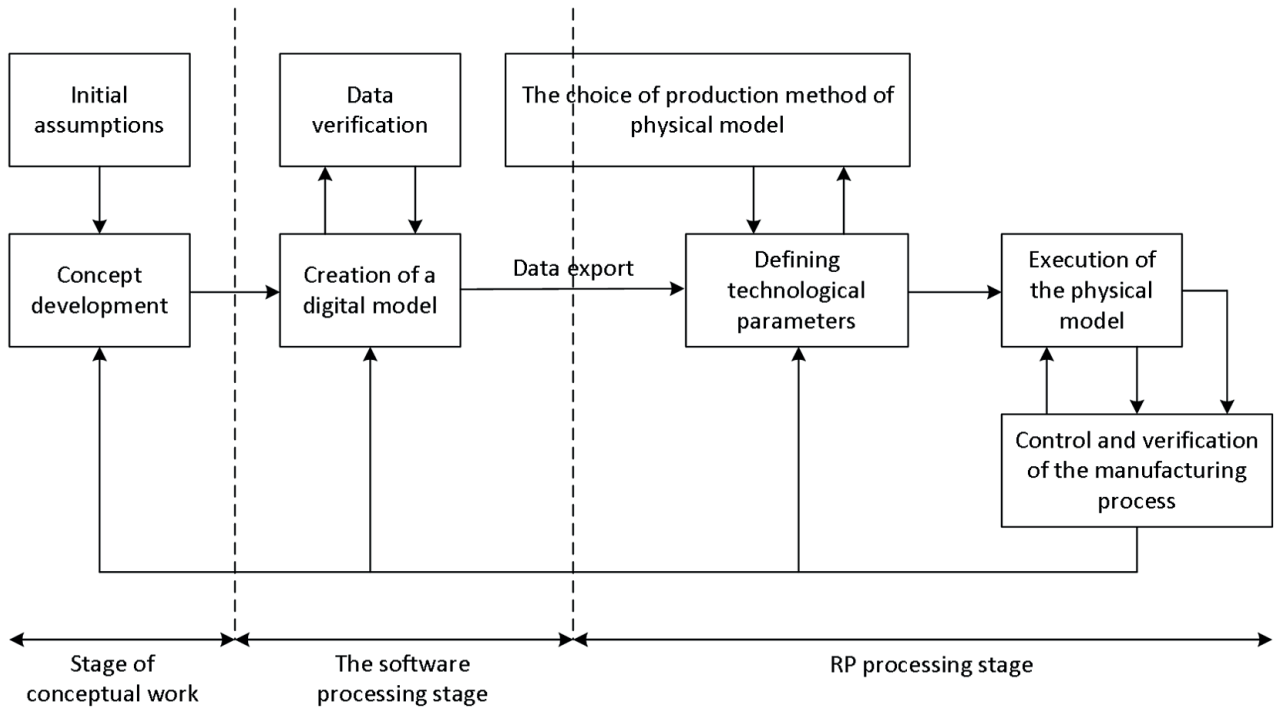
Initial assumptions

Data verification

The choice of production method of physical model

Concept development

Creation of a digital model

Data export

Defining technological parameters

Execution of the physical model

Control and verification of the manufacturing process

Stage of conceptual work

The software processing stage

RP processing stage